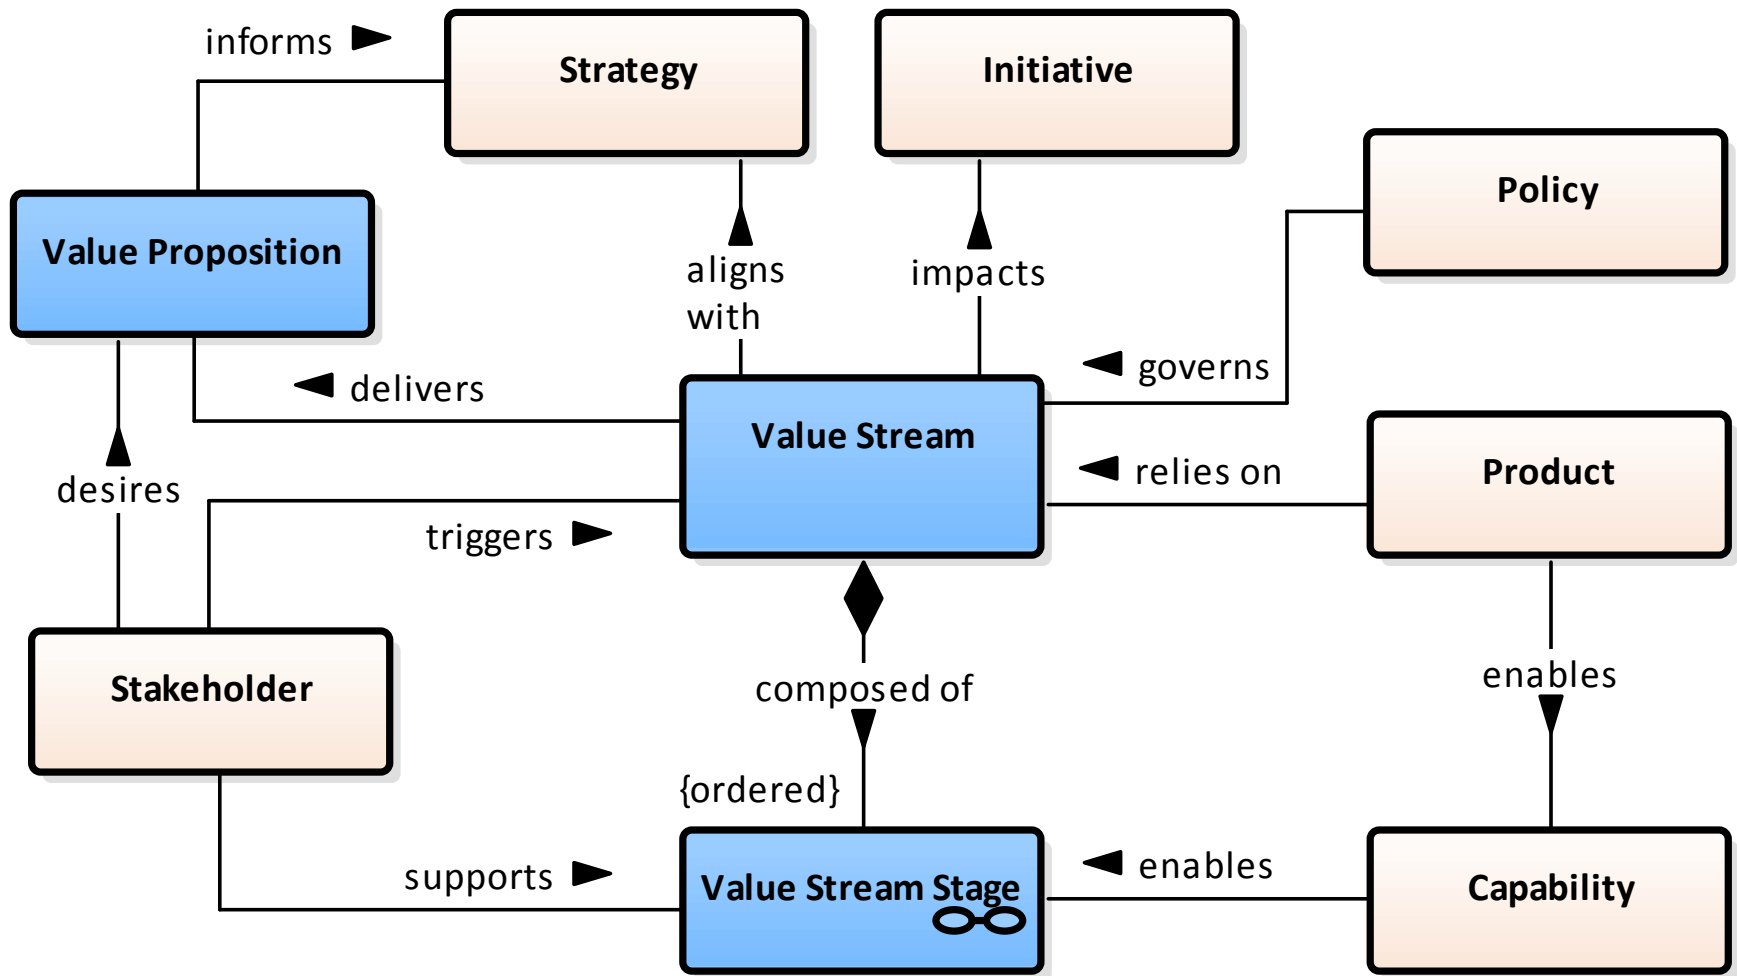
informs

Strategy

Initiative

Policy

Value Proposition

aligns with

impacts

governs

delivers

Value Stream

relies on

Product

desires

triggers

composed of

enables

Stakeholder

{ordered}

supports

Value Stream Stage

enables

Capability